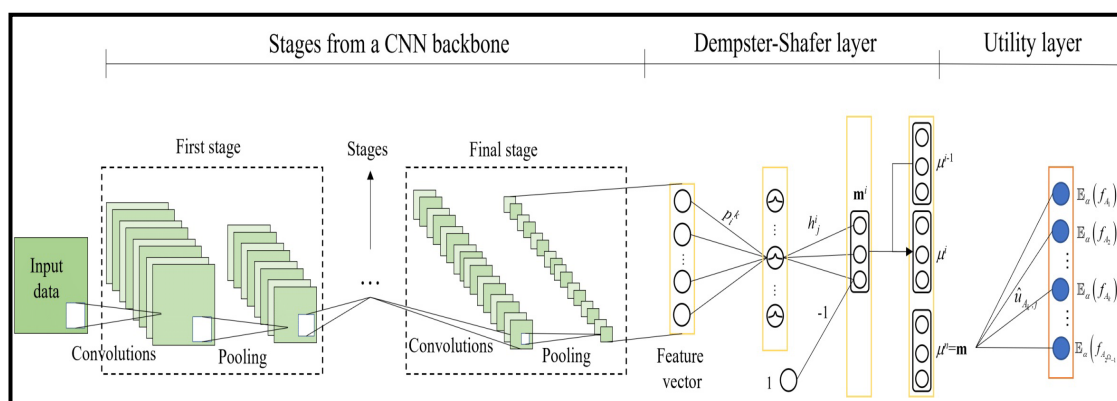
Stages from a CNN backbone

Dempster-Shafer layer

Utility layer

First stage

Stages

Final stage

Input data

Convolutions

Pooling

...

Convolutions

Pooling

Feature vector

$p_i^k$

$h_j^i$

$\mathbf{m}^i$

-1

1

$\mu^{i-1}$

$\mu^i$

$\mu^n$=$\mathbf{m}$

$\hat{u}_{A_k,j}$

$\mathbb{E}_\alpha(f_{A_1})$

$\mathbb{E}_\alpha(f_{A_2})$

$\mathbb{E}_\alpha(f_{A_k})$

$\mathbb{E}_\alpha(f_{A_{2^Ω-1}})$